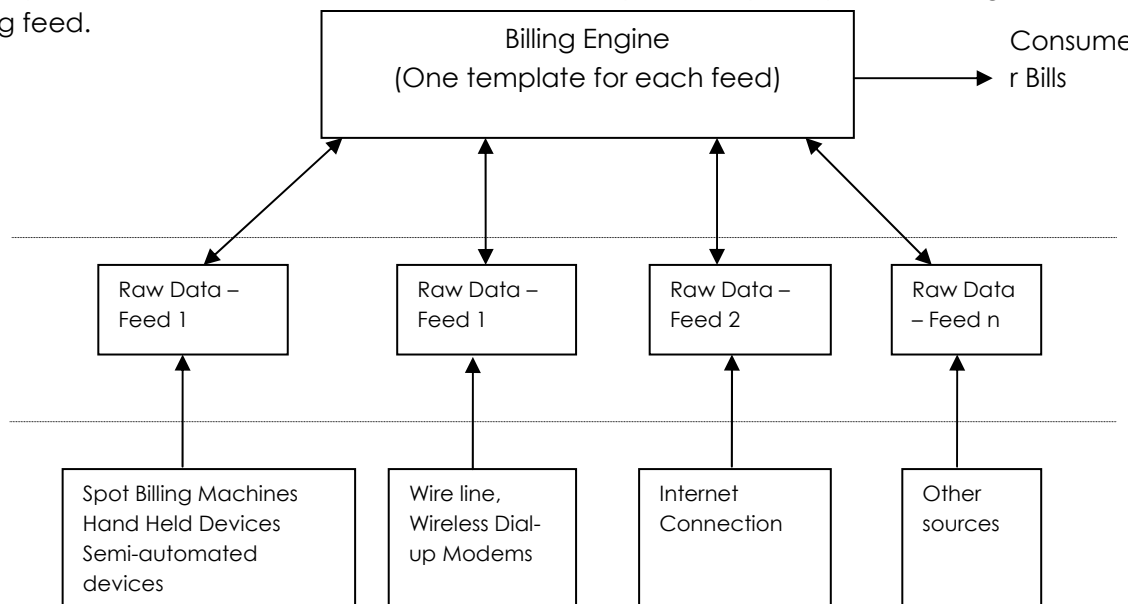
g feed.

Billing Engine
(One template for each feed)

Consumer Bills

Raw Data – Feed 1

Raw Data – Feed 1

Raw Data – Feed 2

Raw Data – Feed n

Spot Billing Machines
Hand Held Devices
Semi-automated devices

Wire line, Wireless Dial-up Modems

Internet Connection

Other sources